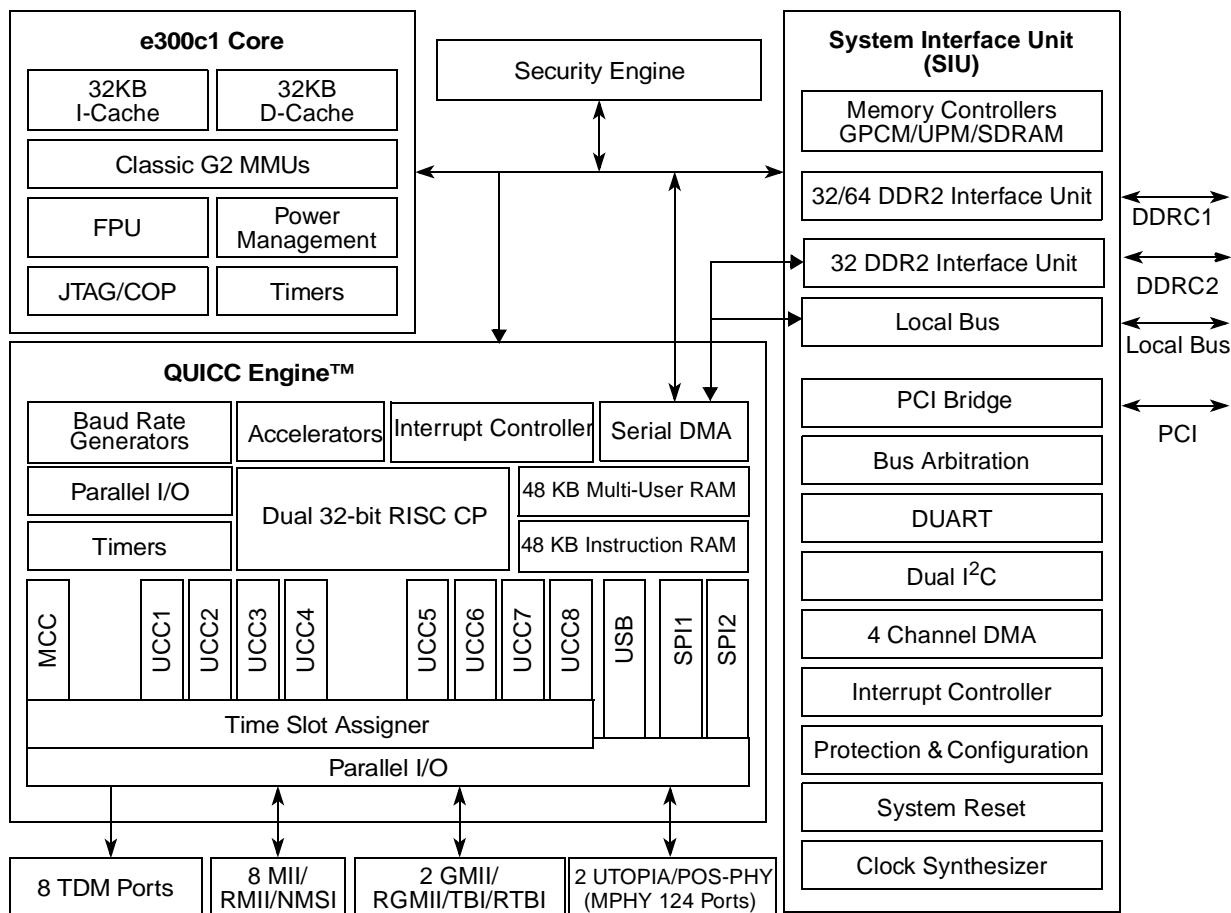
e300c1 Core

32KB I-Cache

32KB D-Cache

Classic G2 MMUs

FPU

Power Management

JTAG/COP

Timers

Security Engine

System Interface Unit (SIU)

Memory Controllers GPCM/UPM/SDRAM

32/64 DDR2 Interface Unit

DDRC1

32 DDR2 Interface Unit

DDRC2

Local Bus

Local Bus

PCI Bridge

PCI

Bus Arbitration

DUART

Dual I$^2$C

4 Channel DMA

Interrupt Controller

Protection & Configuration

System Reset

Clock Synthesizer

QUICC Engine™

Baud Rate Generators

Accelerators

Interrupt Controller

Serial DMA

Parallel I/O

Dual 32-bit RISC CP

48 KB Multi-User RAM

48 KB Instruction RAM

Timers

MCC

UCC1

UCC2

UCC3

UCC4

UCC5

UCC6

UCC7

UCC8

USB

SPI1

SPI2

Time Slot Assigner

Parallel I/O

8 TDM Ports

8 MII/ RMII/NMSI

2 GMII/ RGMII/TBI/RTBI

2 UTOPIA/POS-PHY (MPHY 124 Ports)